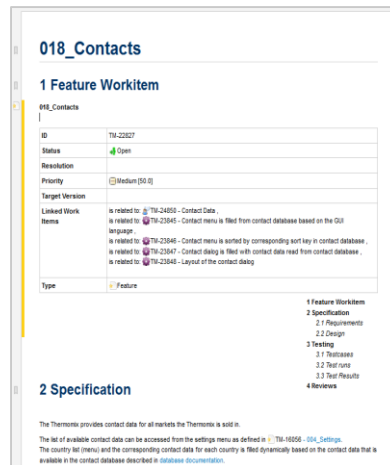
018_Contacts

1 Feature Workitem

018_Contacts

| ID | TM-22827 |
|---|---|
| Status | Open |
| Resolution | |
| Priority | Medium [50.0] |
| Target Version | |
| Linked Work Items | is related to: TM-24850 - Contact Data , is related to: TM-23845 - Contact menu is filled from contact database based on the GUI language , is related to: TM-23846 - Contact menu is sorted by corresponding sort key in contact database , is related to: TM-23847 - Contact dialog is filled with contact data read from contact database , is related to: TM-23848 - Layout of the contact dialog |
| Type | Feature |

1 Feature Workitem
2 Specification
2.1 Requirements
2.2 Design
3 Testing
3.1 Testcases
3.2 Test runs
3.3 Test Results
4 Reviews

2 Specification

The Thermomix provides contact data for all markets the Thermomix is sold in.

The list of available contact data can be accessed from the settings menu as defined in TM-16056 - 004_Settings.
The country list (menu) and the corresponding contact data for each country is filled dynamically based on the contact data that is available in the contact database described in database documentation.